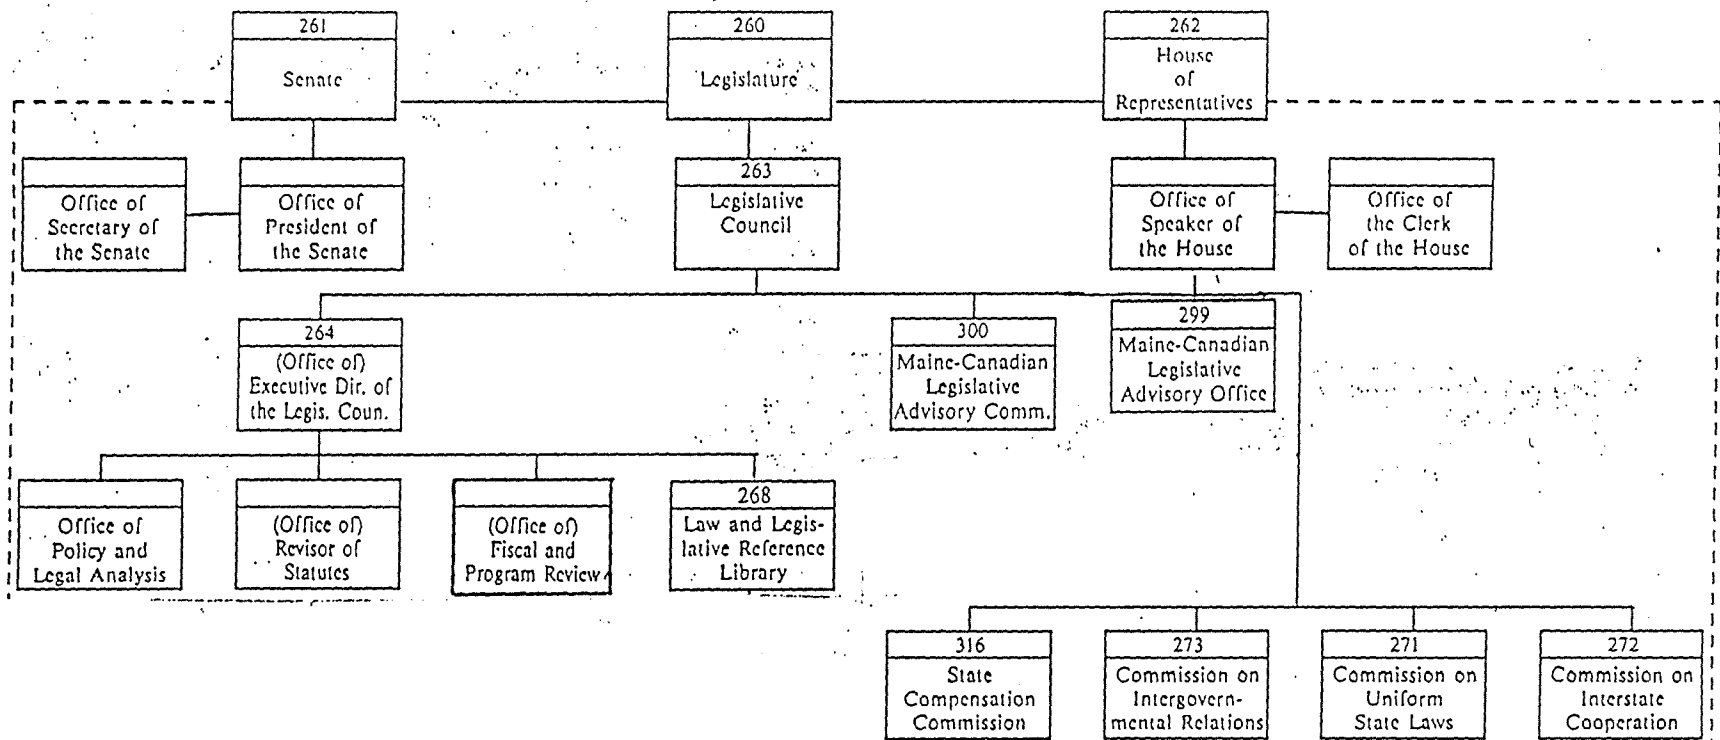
261
Senate

260
Legislature

262
House of Representatives

Office of Secretary of the Senate

Office of President of the Senate

263
Legislative Council

Office of Speaker of the House

Office of the Clerk of the House

264
(Office of) Executive Dir. of the Legis. Coun.

300
Maine-Canadian Legislative Advisory Comm.

299
Maine-Canadian Legislative Advisory Office

Office of Policy and Legal Analysis

(Office of) Revisor of Statutes

(Office of) Fiscal and Program Review

268
Law and Legislative Reference Library

316
State Compensation Commission

273
Commission on Intergovernmental Relations

271
Commission on Uniform State Laws

272
Commission on Interstate Cooperation